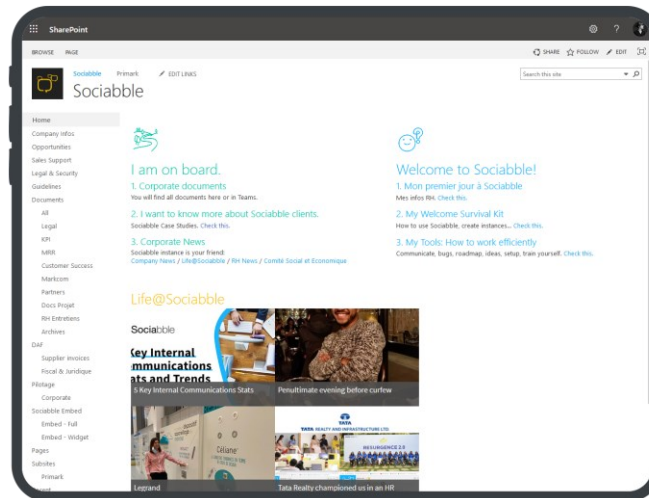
SharePoint

BROWSE PAGE

SHARE FOLLOW EDIT

Sociabble Primark EDIT LINKS

Sociabble

Search this site

Home
Company infos
Opportunities
Sales Support
Legal & Security
Guidelines
Documents
All
Legal
KPI
MRR
Customer Success
Markcom
Partners
Docs Projet
RH Entretiens
Archives
DAF
Supplier invoices
Fiscal & Juridique
Pilotage
Corporate
Sociabble Embed
Embed - Full
Embed - Widget
Pages
Subsites
Primark

I am on board.

1. Corporate documents
You will find all documents here or in Teams.

2. I want to know more about Sociabble clients.
Sociabble Case Studies. Check this.

3. Corporate News
Sociabble instance is your friend:
Company News / Life@Sociabble / RH News / Comité Social et Economique

Welcome to Sociabble!

1. Mon premier jour à Sociabble
Mes infos RH. Check this.

2. My Welcome Survival Kit
How to use Sociabble, create instances... Check this.

3. My Tools: How to work efficiently
Communicate, bugs, roadmap, ideas, setup, train yourself. Check this.

Life@Sociabble

Sociabble
Key Internal
mmunications
ats and Trends

5 Key Internal Communications Stats

Penultimate evening before curfew

Legrand

TATA REALTY AND INFRASTRUCTURE LTD
RESURGENCE 2.0

Tata Realty championed us in an HR